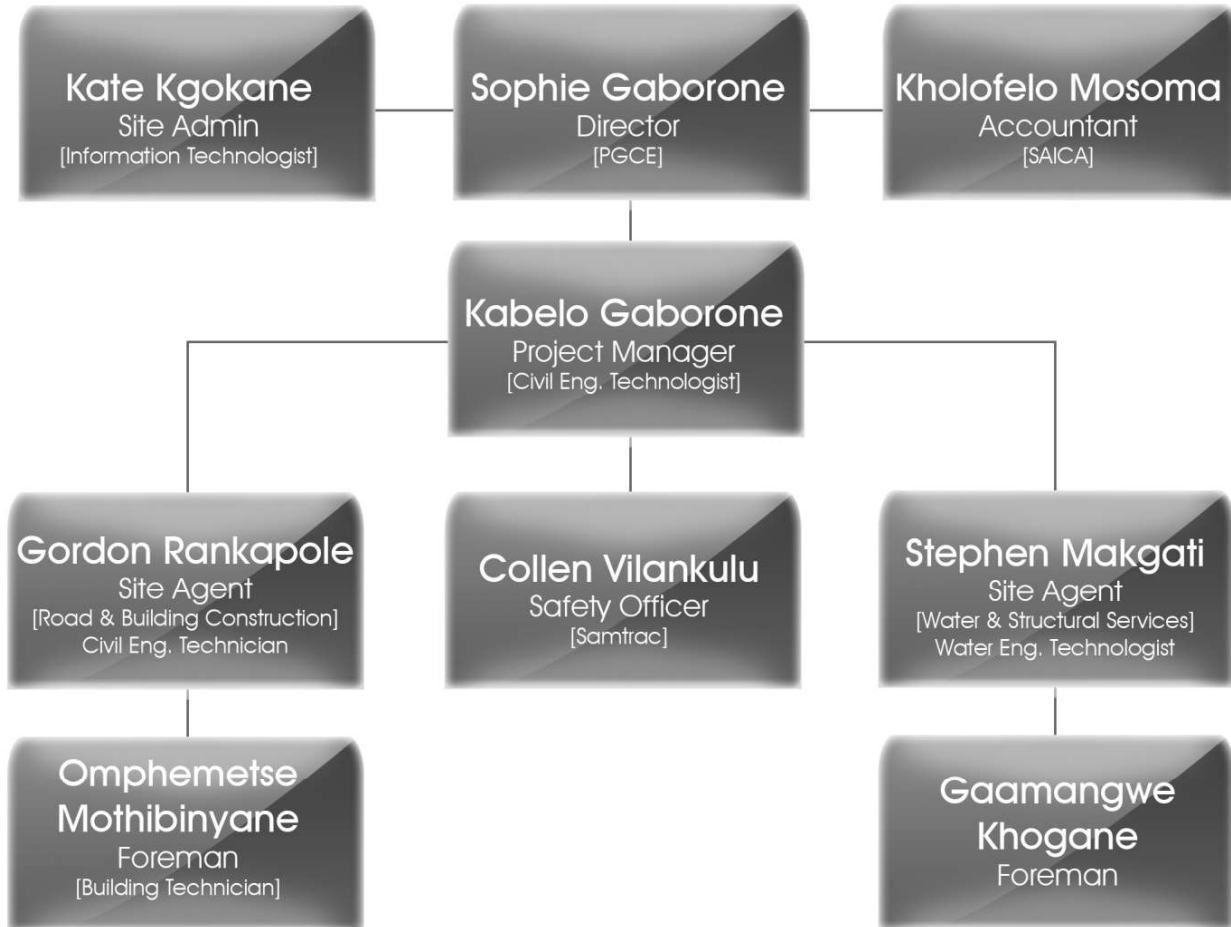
Kate Kgokane
Site Admin
[Information Technologist]

Sophie Gaborone
Director
[PGCE]

Kholofelo Mosoma
Accountant
[SAICA]

Kabelo Gaborone
Project Manager
[Civil Eng. Technologist]

Gordon Rankapole
Site Agent
[Road & Building Construction]
Civil Eng. Technician

Collen Vilankulu
Safety Officer
[Samtrac]

Stephen Makgati
Site Agent
[Water & Structural Services]
Water Eng. Technologist

Omphemetse Mothibinyane
Foreman
[Building Technician]

Gaamangwe Khogane
Foreman